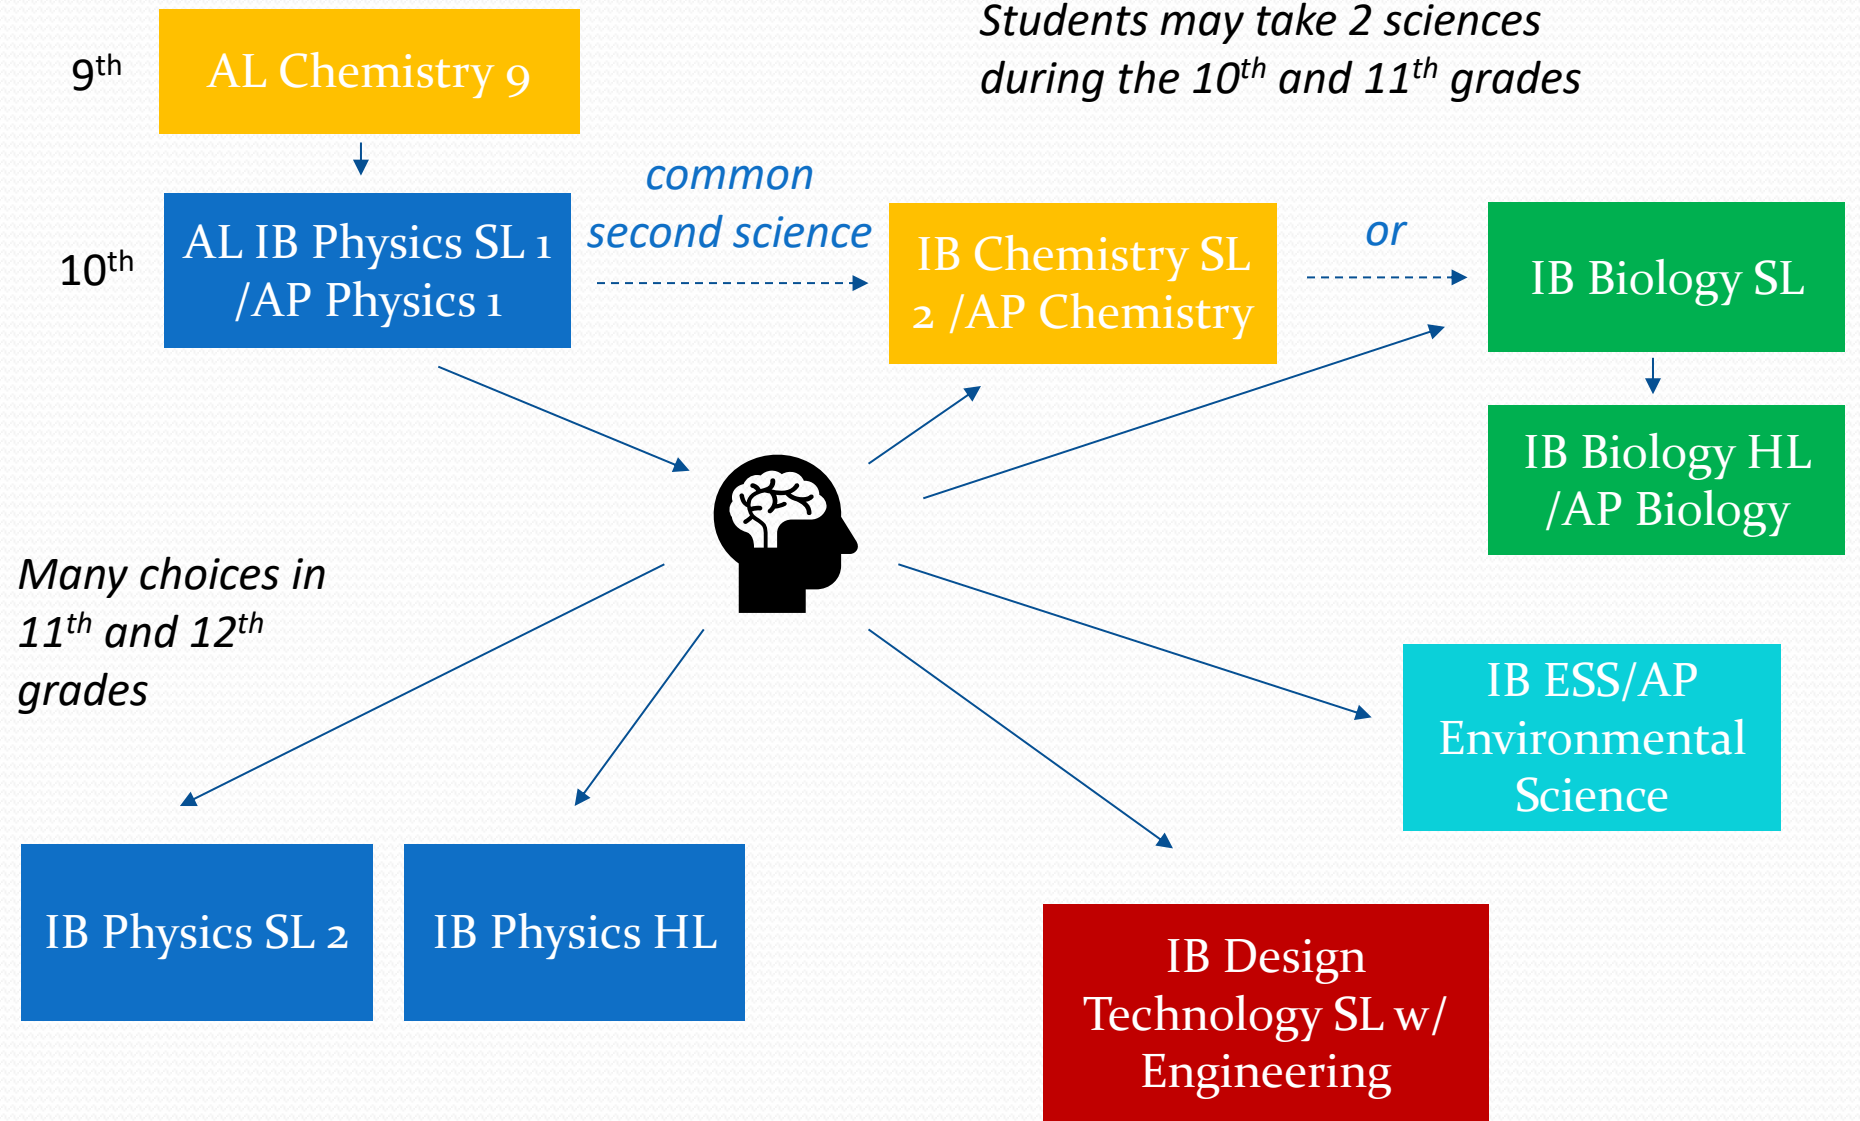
$9^{th}$

AL Chemistry 9

Students may take 2 sciences during the $10^{th}$ and $11^{th}$ grades

$10^{th}$

AL IB Physics SL 1 /AP Physics 1

common second science

IB Chemistry SL 2 /AP Chemistry

or

IB Biology SL

IB Biology HL /AP Biology

Many choices in $11^{th}$ and $12^{th}$ grades

IB ESS/AP Environmental Science

IB Physics SL 2

IB Physics HL

IB Design Technology SL w/ Engineering